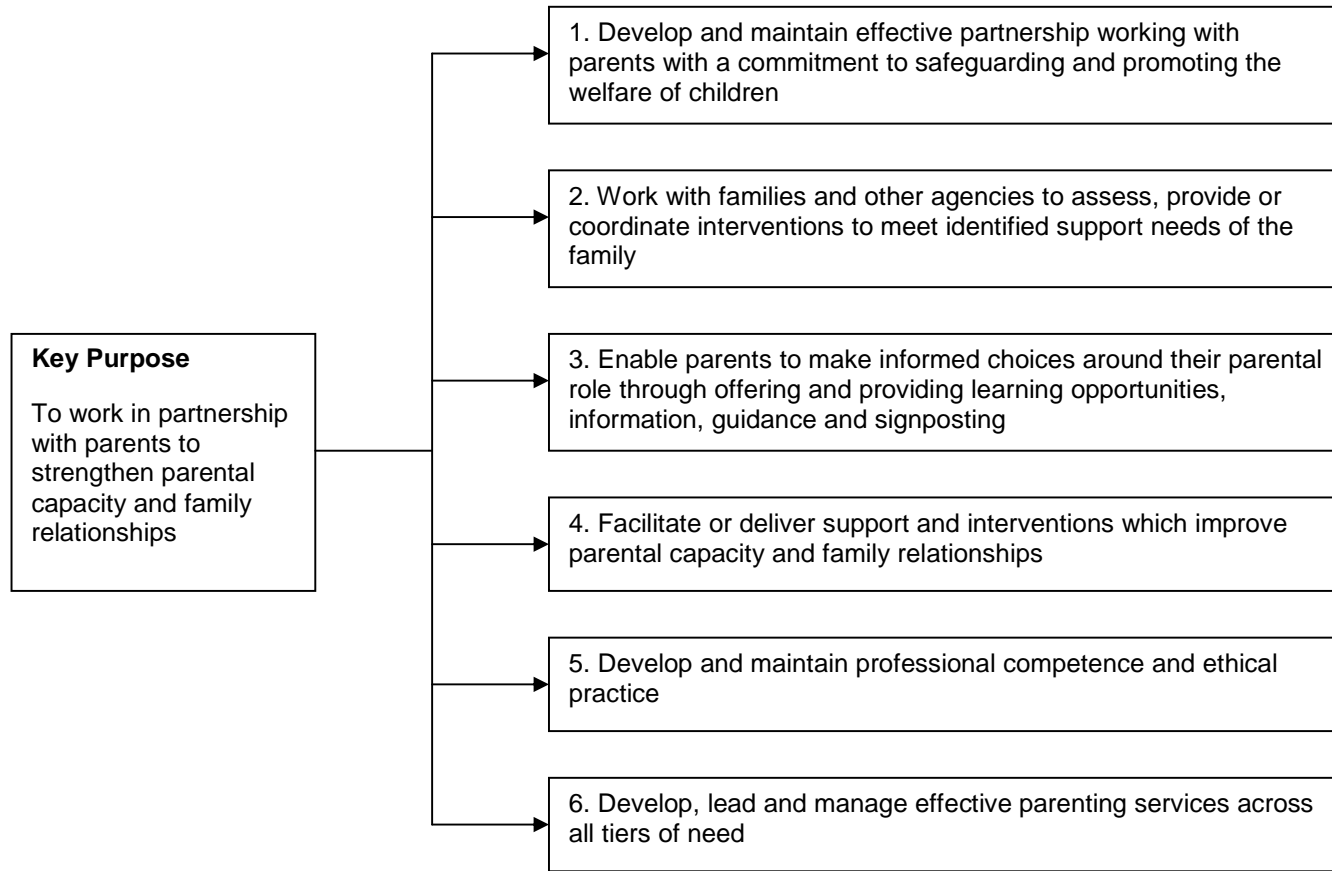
**Key Purpose**

To work in partnership with parents to strengthen parental capacity and family relationships

1. Develop and maintain effective partnership working with parents with a commitment to safeguarding and promoting the welfare of children

2. Work with families and other agencies to assess, provide or coordinate interventions to meet identified support needs of the family

3. Enable parents to make informed choices around their parental role through offering and providing learning opportunities, information, guidance and signposting

4. Facilitate or deliver support and interventions which improve parental capacity and family relationships

5. Develop and maintain professional competence and ethical practice

6. Develop, lead and manage effective parenting services across all tiers of need